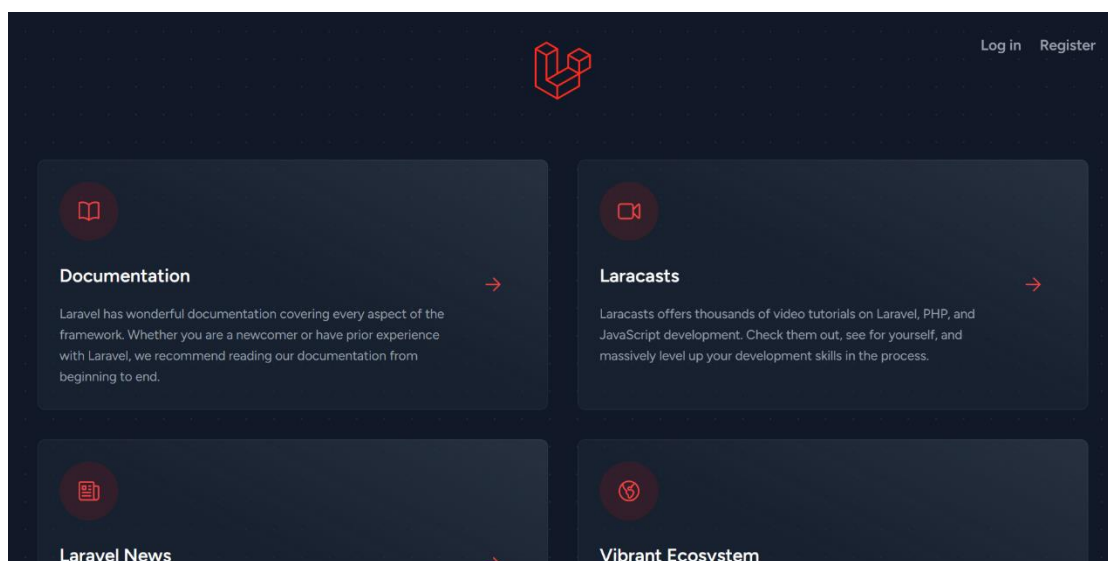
Log in Register

Documentation

Laravel has wonderful documentation covering every aspect of the framework. Whether you are a newcomer or have prior experience with Laravel, we recommend reading our documentation from beginning to end.

Laracasts

Laracasts offers thousands of video tutorials on Laravel, PHP, and JavaScript development. Check them out, see for yourself, and massively level up your development skills in the process.

Laravel News

Vibrant Ecosystem